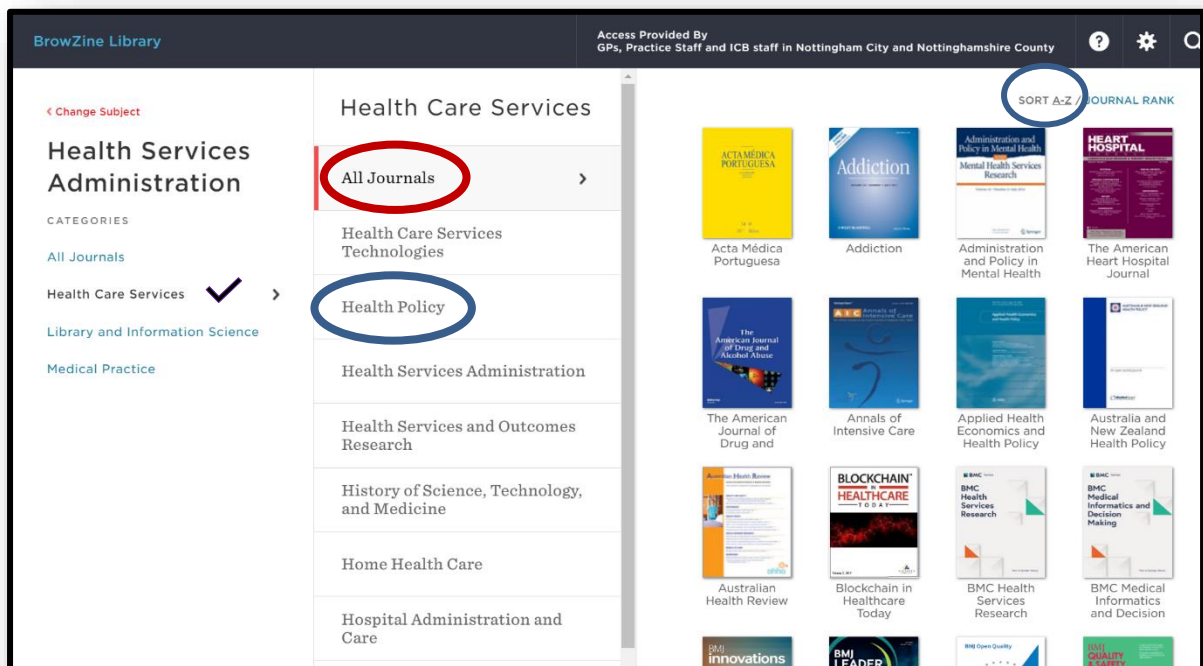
BrowZine Library

Access Provided By
GPs, Practice Staff and ICB staff in Nottingham City and Nottinghamshire County

‹ Change Subject

Health Services Administration

CATEGORIES

All Journals

Health Care Services ›

Library and Information Science

Medical Practice

Health Care Services

All Journals ›

Health Care Services Technologies

Health Policy

Health Services Administration

Health Services and Outcomes Research

History of Science, Technology, and Medicine

Home Health Care

Hospital Administration and Care

SORT A-Z / JOURNAL RANK

ACTA MÉDICA PORTUGUESA
Acta Médica Portuguesa

Addiction
Addiction

Administration and Policy in Mental Health and Mental Health Services Research
Administration and Policy in Mental Health

HEART HOSPITAL
The American Heart Hospital Journal

The American Journal of Drug and Alcohol Abuse
The American Journal of Drug and

Annals of Intensive Care
Annals of Intensive Care

Applied Health Economics and Health Policy

AUSTRALIA & NEW ZEALAND HEALTH POLICY
Australia and New Zealand Health Policy

Australian Health Review
Australian Health Review

BLOCKCHAIN IN HEALTHCARE TODAY
Blockchain in Healthcare Today

BMC Health Services Research
BMC Health Services Research

BMC Medical Informatics and Decision Making
BMC Medical Informatics and Decision

BMJ innovations

BMJ LEADER

BMJ Open Quality

BMJ QUALITY & SAFETY